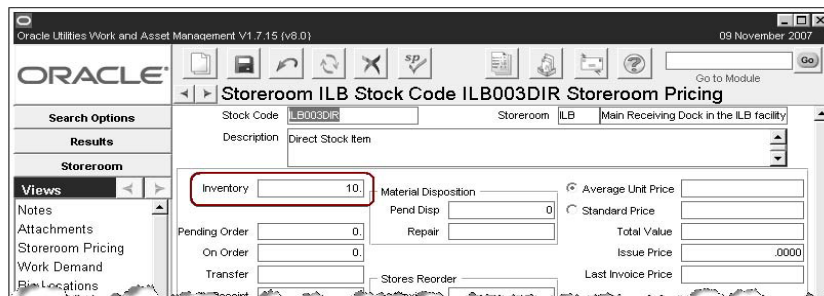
Oracle Utilities Work and Asset Management V1.7.15 (v8.0)
09 November 2007

ORACLE

Go to Module
Go

Storeroom ILB Stock Code ILB003DIR Storeroom Pricing

Search Options
Results
Storeroom

Views
Notes
Attachments
Storeroom Pricing
Work Demand
Bin Locations

Stock Code ILB003DIR
Storeroom ILB
Main Receiving Dock in the ILB facility
Description Direct Stock Item

Inventory 10.
Pending Order 0.
On Order 0.
Transfer

Material Disposition
Pend Disp 0
Repair

Stores Reorder

Average Unit Price
Standard Price
Total Value
Issue Price .0000
Last Invoice Price